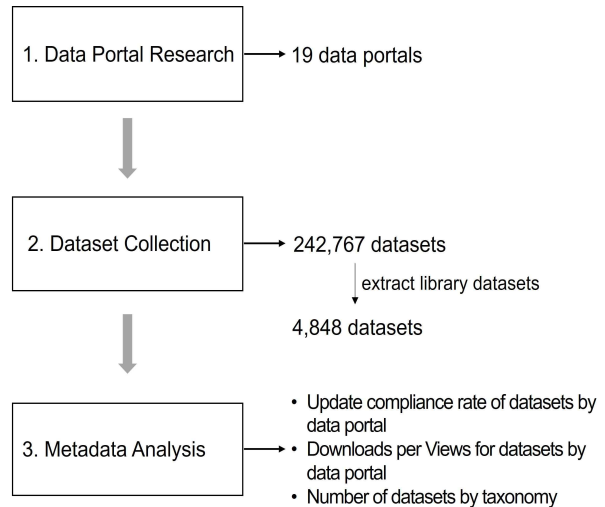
1. Data Portal Research

19 data portals

2. Dataset Collection

242,767 datasets

extract library datasets

4,848 datasets

3. Metadata Analysis

• Update compliance rate of datasets by data portal
• Downloads per Views for datasets by data portal
• Number of datasets by taxonomy